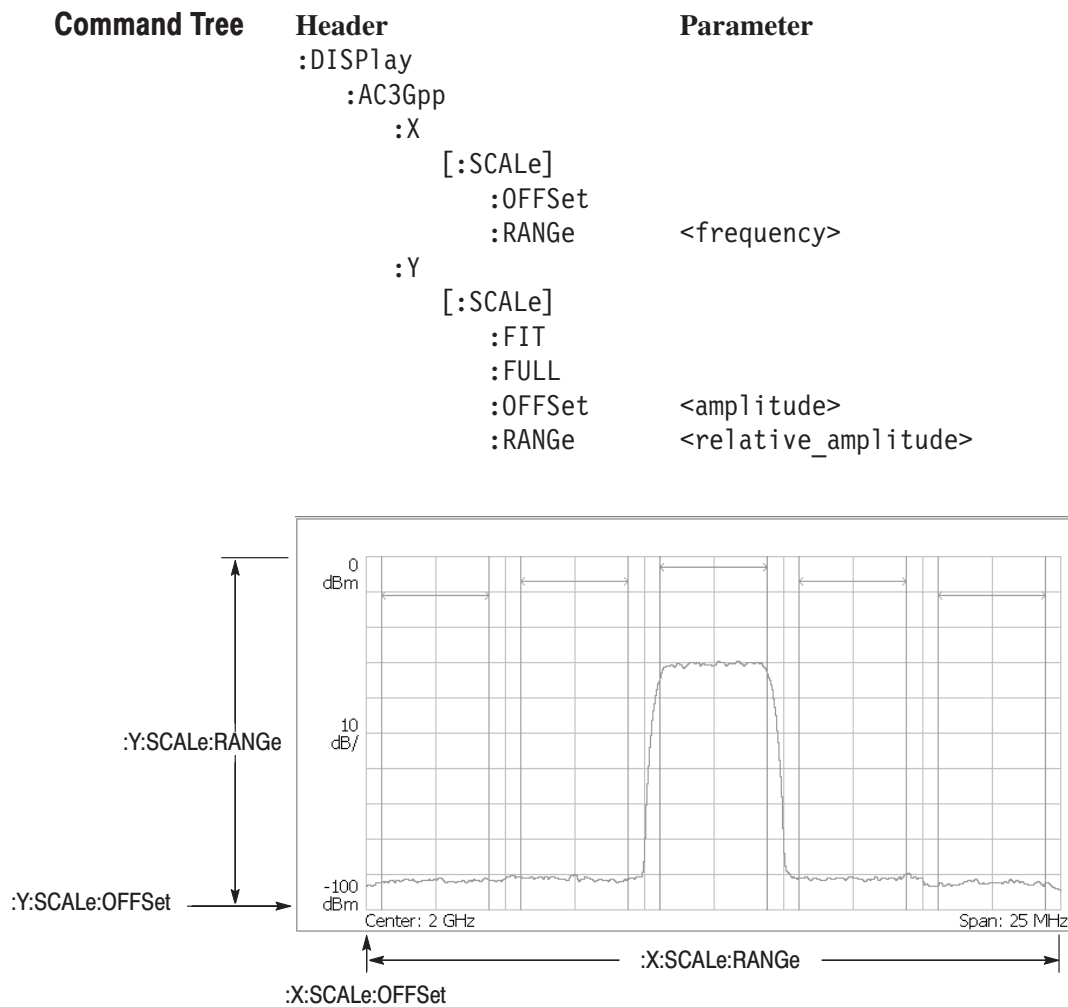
**Command Tree**

| Header | Parameter |
|---|---|
| :DISPlay | |
| :AC3Gpp | |
| :X | |
| [:SCALe] | |
| :OFFSet | |
| :RANGe | <frequency> |
| :Y | |
| [:SCALe] | |
| :FIT | |
| :FULL | |
| :OFFSet | <amplitude> |
| :RANGe | <relative_amplitude> |

0 dBm
10 dB/
-100 dBm
Center: 2 GHz
Span: 25 MHz
:Y:SCALe:RANGe
:Y:SCALe:OFFSet
:X:SCALe:RANGe
:X:SCALe:OFFSet